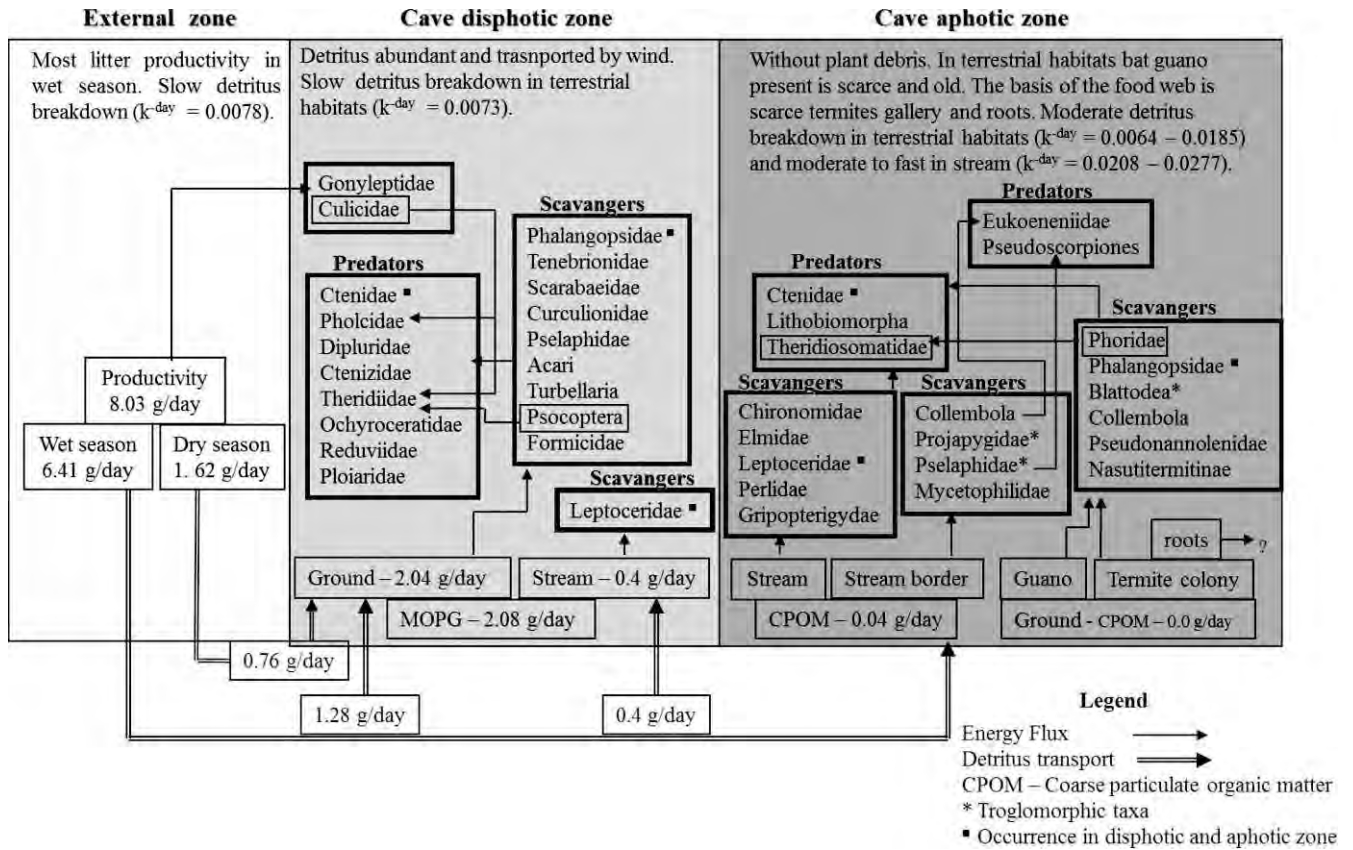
External zone

Cave disphotic zone

Cave aphotic zone

Most litter productivity in wet season. Slow detritus breakdown ($k^{-day}$ = 0.0078).

Detritus abundant and trasnported by wind. Slow detritus breakdown in terrestrial habitats ($k^{-day}$ = 0.0073).

Without plant debris. In terrestrial habitats bat guano present is scarce and old. The basis of the food web is scarce termites gallery and roots. Moderate detritus breakdown in terrestrial habitats ($k^{-day}$ = 0.0064 – 0.0185) and moderate to fast in stream ($k^{-day}$ = 0.0208 – 0.0277).

Gonyleptidae
Culicidae

Scavangers
Phalangopsidae ▪
Tenebrionidae
Scarabaeidae
Curculionidae
Pselaphidae
Acari
Turbellaria
Psocoptera
Formicidae

Predators
Ctenidae ▪
Pholcidae
Dipluridae
Ctenizidae
Theridiidae
Ochyroceratidae
Reduviidae
Ploiaridae

Scavangers
Leptoceridae ▪

Predators
Eukoeneniidae
Pseudoscorpiones

Predators
Ctenidae ▪
Lithobiomorpha
Theridiosomatidae

Scavangers
Phoridae
Phalangopsidae ▪
Blattodea*
Collembola
Pseudonannolenidae
Nasutitermitinae

Scavangers
Chironomidae
Elmidae
Leptoceridae ▪
Perlidae
Gripopterigydae

Scavangers
Collembola
Projapygidae*
Pselaphidae*
Mycetophilidae

Productivity
8.03 g/day

Wet season
6.41 g/day

Dry season
1. 62 g/day

roots ?

Ground – 2.04 g/day

Stream – 0.4 g/day

MOPG – 2.08 g/day

Stream

Stream border

CPOM – 0.04 g/day

Guano

Termite colony

Ground - CPOM – 0.0 g/day

0.76 g/day

1.28 g/day

0.4 g/day

Legend
Energy Flux
Detritus transport
CPOM – Coarse particulate organic matter
* Troglomorphic taxa
▪ Occurrence in disphotic and aphotic zone